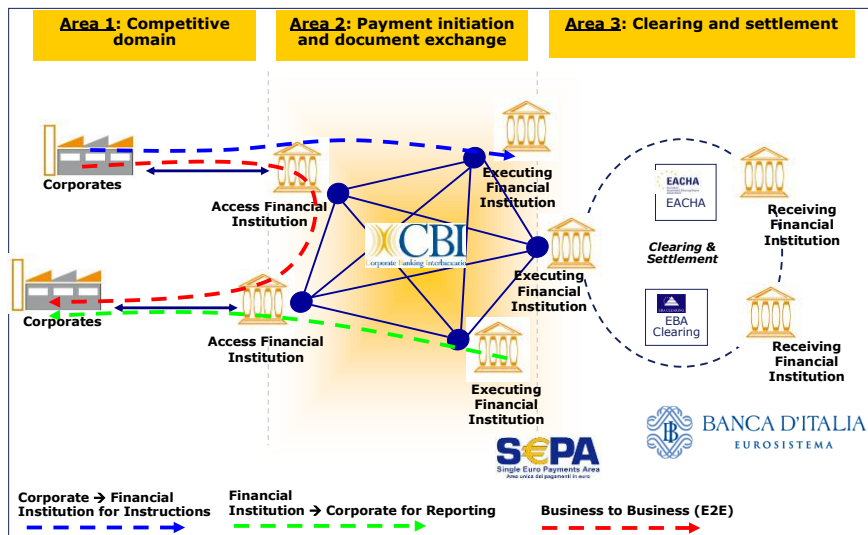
Area 1: Competitive domain

Area 2: Payment initiation and document exchange

Area 3: Clearing and settlement

Corporates

Access Financial Institution

Executing Financial Institution

CBI
Corporate Banking Interbancario

EACHA
EACHA

Receiving Financial Institution

Clearing & Settlement

Executing Financial Institution

Corporates

Access Financial Institution

EBA Clearing

Receiving Financial Institution

Executing Financial Institution

BANCA D'ITALIA
EUROSISTEMA

SEPA
Single Euro Payments Area
Area unica dei pagamenti in euro

Corporate → Financial Institution for Instructions

Financial Institution → Corporate for Reporting

Business to Business (E2E)